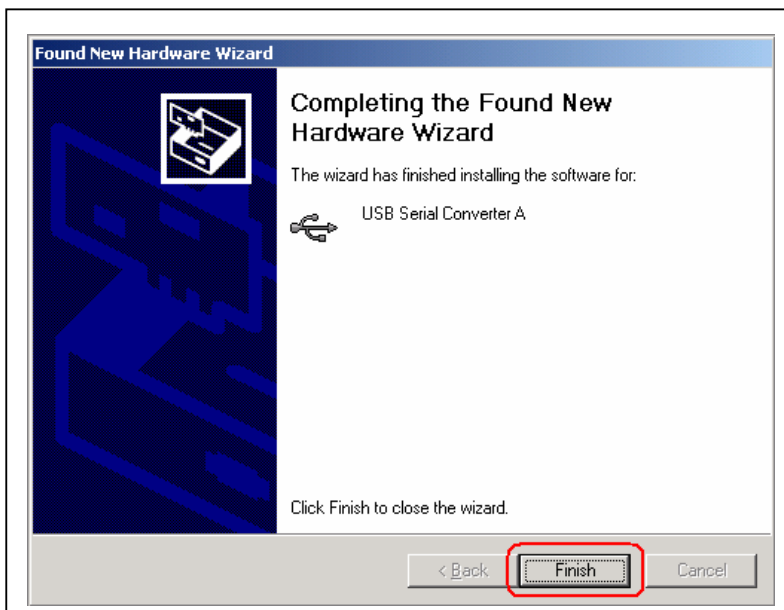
Found New Hardware Wizard

Completing the Found New Hardware Wizard

The wizard has finished installing the software for:

USB Serial Converter A

Click Finish to close the wizard.

< Back

Finish

Cancel